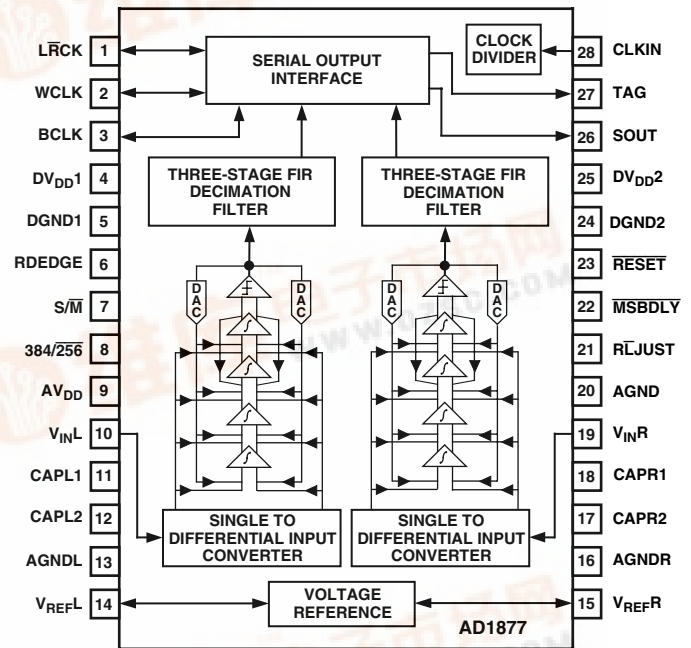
L$\overline{R}$CK 1
WCLK 2
BCLK 3
$DV_{DD}1$ 4
DGND1 5
RDEDGE 6
S/$\overline{M}$ 7
384/$\overline{256}$ 8
$AV_{DD}$ 9
$V_{IN}L$ 10
CAPL1 11
CAPL2 12
AGNDL 13
$V_{REF}L$ 14

SERIAL OUTPUT INTERFACE

CLOCK DIVIDER

THREE-STAGE FIR DECIMATION FILTER

THREE-STAGE FIR DECIMATION FILTER

DAC DAC DAC DAC

SINGLE TO DIFFERENTIAL INPUT CONVERTER

SINGLE TO DIFFERENTIAL INPUT CONVERTER

VOLTAGE REFERENCE

AD1877

28 CLKIN
27 TAG
26 SOUT
25 $DV_{DD}2$
24 DGND2
23 $\overline{RESET}$
22 $\overline{MSBDLY}$
21 R$\overline{L}$JUST
20 AGND
19 $V_{IN}R$
18 CAPR1
17 CAPR2
16 AGNDR
15 $V_{REF}R$